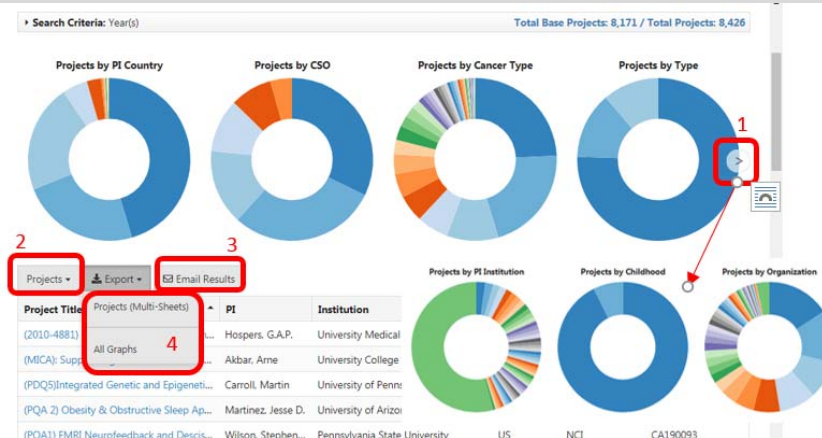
▸ Search Criteria: Year(s)

Total Base Projects: 8,171 / Total Projects: 8,426

Projects by PI Country

Projects by CSO

Projects by Cancer Type

Projects by Type

1

2

3

Projects ▾

Export ▾

Email Results

Projects by PI Institution

Projects by Childhood

Projects by Organization

Project Title

Projects (Multi-Sheets)

All Graphs

4

PI

Institution

(2010-4881)

Hospers, G.A.P.

University Medical

(MICA): Supp

Akbar, Arne

University College

(PDQ5)Integrated Genetic and Epigeneti...

Carroll, Martin

University of Penns

(PQA 2) Obesity & Obstructive Sleep Ap...

Martinez, Jesse D.

University of Arizo

(PQA1) FMRI Neurofeedback and Decisi...

Wilson, Stephen...

Pennsylvania State University

US

NCI

CA190093